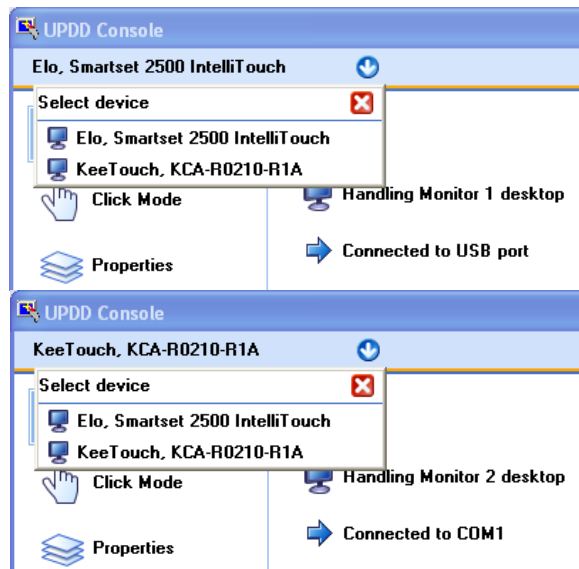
UPDD Console

Elo, Smartset 2500 IntelliTouch

Select device

Elo, Smartset 2500 IntelliTouch

KeeTouch, KCA-R0210-R1A

Click Mode

Handling Monitor 1 desktop

Connected to USB port

Properties

UPDD Console

KeeTouch, KCA-R0210-R1A

Select device

Elo, Smartset 2500 IntelliTouch

KeeTouch, KCA-R0210-R1A

Click Mode

Handling Monitor 2 desktop

Connected to COM1

Properties